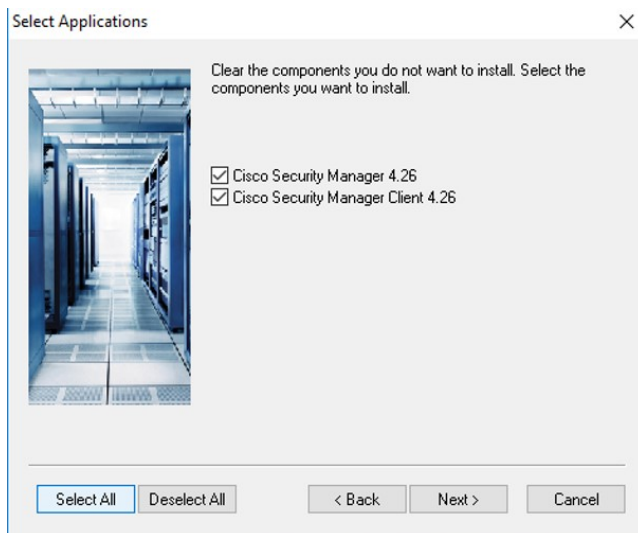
Select Applications

×

Clear the components you do not want to install. Select the components you want to install.

☑ Cisco Security Manager 4.26
☑ Cisco Security Manager Client 4.26

Select All | Deselect All | < Back | Next > | Cancel